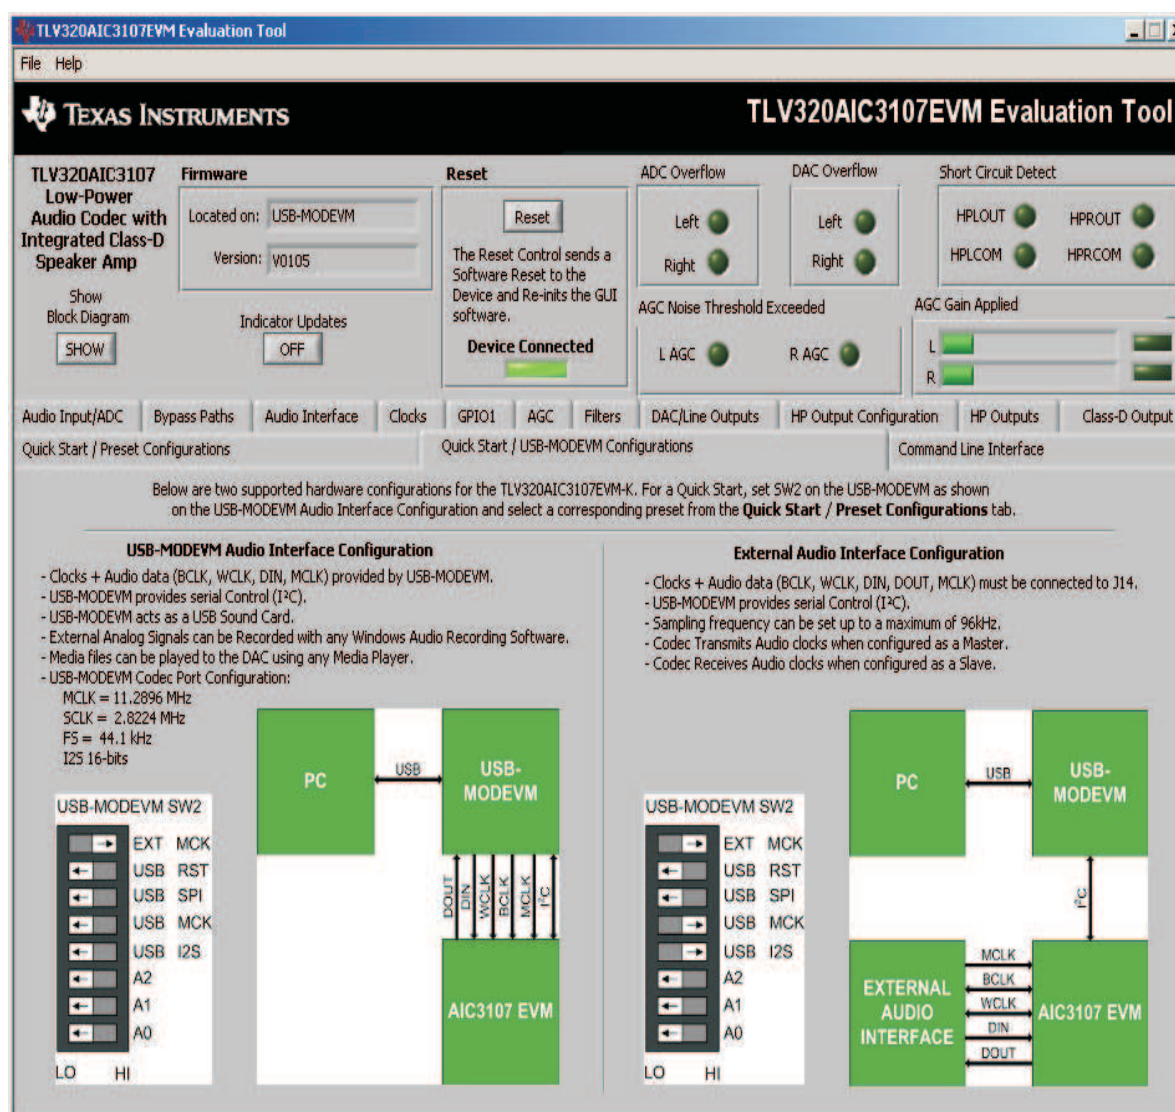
TLV320AIC3107EVM Evaluation Tool

File Help

TEXAS INSTRUMENTS

TLV320AIC3107EVM Evaluation Tool

TLV320AIC3107 Low-Power Audio Codec with Integrated Class-D Speaker Amp

Show Block Diagram

SHOW

Firmware

Located on: USB-MODEVM

Version: V0105

Indicator Updates

OFF

Reset

Reset

The Reset Control sends a Software Reset to the Device and Re-inits the GUI software.

Device Connected

ADC Overflow

Left

Right

DAC Overflow

Left

Right

Short Circuit Detect

HPLOUT

HPROUT

HPLCOM

HPRCOM

AGC Noise Threshold Exceeded

L AGC

R AGC

AGC Gain Applied

L

R

Audio Input/ADC | Bypass Paths | Audio Interface | Clocks | GPIO1 | AGC | Filters | DAC/Line Outputs | HP Output Configuration | HP Outputs | Class-D Output

Quick Start / Preset Configurations | Quick Start / USB-MODEVM Configurations | Command Line Interface

Below are two supported hardware configurations for the TLV320AIC3107EVM-K. For a Quick Start, set SW2 on the USB-MODEVM as shown on the USB-MODEVM Audio Interface Configuration and select a corresponding preset from the Quick Start / Preset Configurations tab.

USB-MODEVM Audio Interface Configuration

- Clocks + Audio data (BCLK, WCLK, DIN, MCLK) provided by USB-MODEVM.
- USB-MODEVM provides serial Control (I²C).
- USB-MODEVM acts as a USB Sound Card.
- External Analog Signals can be Recorded with any Windows Audio Recording Software.
- Media files can be played to the DAC using any Media Player.
- USB-MODEVM Codec Port Configuration:
MCLK = 11.2896 MHz
SCLK = 2.8224 MHz
FS = 44.1 kHz
I2S 16-bits

USB-MODEVM SW2

EXT MCK
USB RST
USB SPI
USB MCK
USB I2S
A2
A1
A0
LO HI

PC

USB

USB-MODEVM

DOUT DIN WCLK BCLK MCLK I²C

AIC3107 EVM

External Audio Interface Configuration

- Clocks + Audio data (BCLK, WCLK, DIN, DOUT, MCLK) must be connected to J14.
- USB-MODEVM provides serial Control (I²C).
- Sampling frequency can be set up to a maximum of 96kHz.
- Codec Transmits Audio clocks when configured as a Master.
- Codec Receives Audio clocks when configured as a Slave.

USB-MODEVM SW2

EXT MCK
USB RST
USB SPI
USB MCK
USB I2S
A2
A1
A0
LO HI

PC

USB

USB-MODEVM

I²C

EXTERNAL AUDIO INTERFACE

MCLK
BCLK
WCLK
DIN
DOUT

AIC3107 EVM